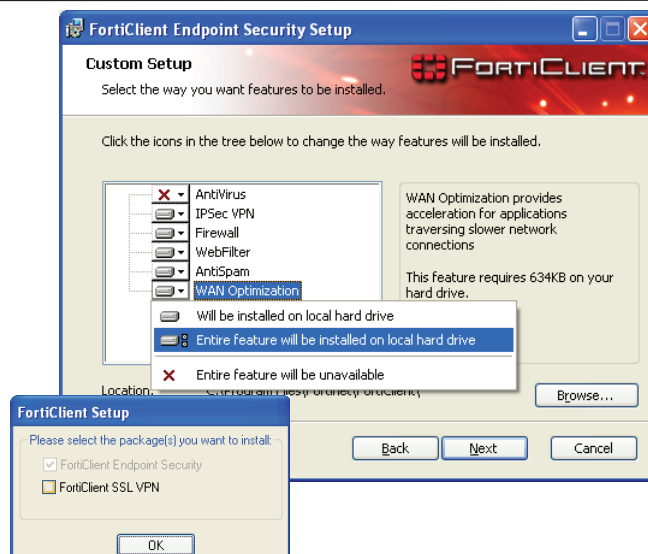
FortiClient Endpoint Security Setup

Custom Setup

Select the way you want features to be installed.

FortiClient

Click the icons in the tree below to change the way features will be installed.

AntiVirus
IPSec VPN
Firewall
WebFilter
AntiSpam
WAN Optimization

WAN Optimization provides acceleration for applications traversing slower network connections

This feature requires 634KB on your hard drive.

Will be installed on local hard drive
Entire feature will be installed on local hard drive
Entire feature will be unavailable

Location: C:\Program Files\Fortinet\FortiClient\

Browse...

Back Next Cancel

FortiClient Setup

Please select the package(s) you want to install:

FortiClient Endpoint Security
FortiClient SSL VPN

OK